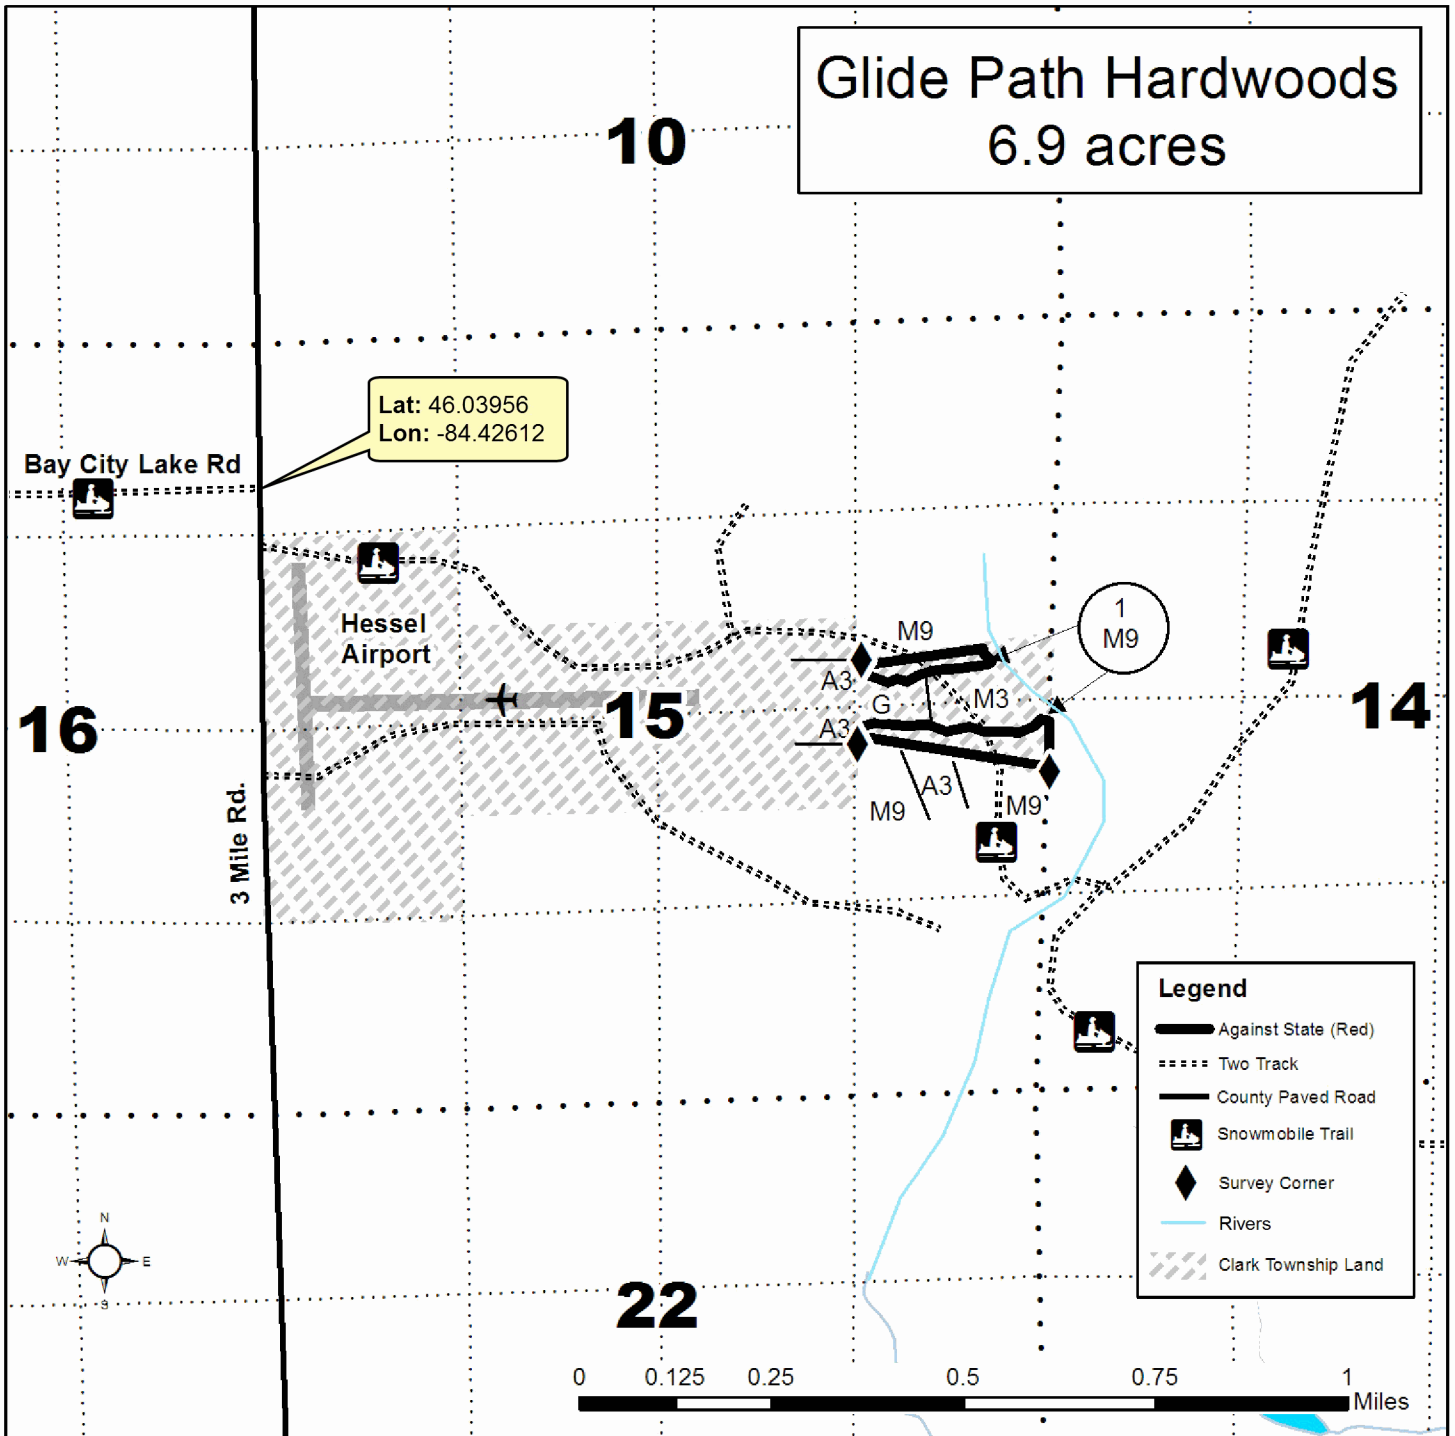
Glide Path Hardwoods
6.9 acres

10

Lat: 46.03956
Lon: -84.42612

Bay City Lake Rd

Hessel Airport

16

15

14

3 Mile Rd.

M9
A3
G
M3
A3
A3
M9
M9

1
M9

22

N
W
E
S

Legend
Against State (Red)
Two Track
County Paved Road
Snowmobile Trail
Survey Corner
Rivers
Clark Township Land

0 0.125 0.25 0.5 0.75 1 Miles